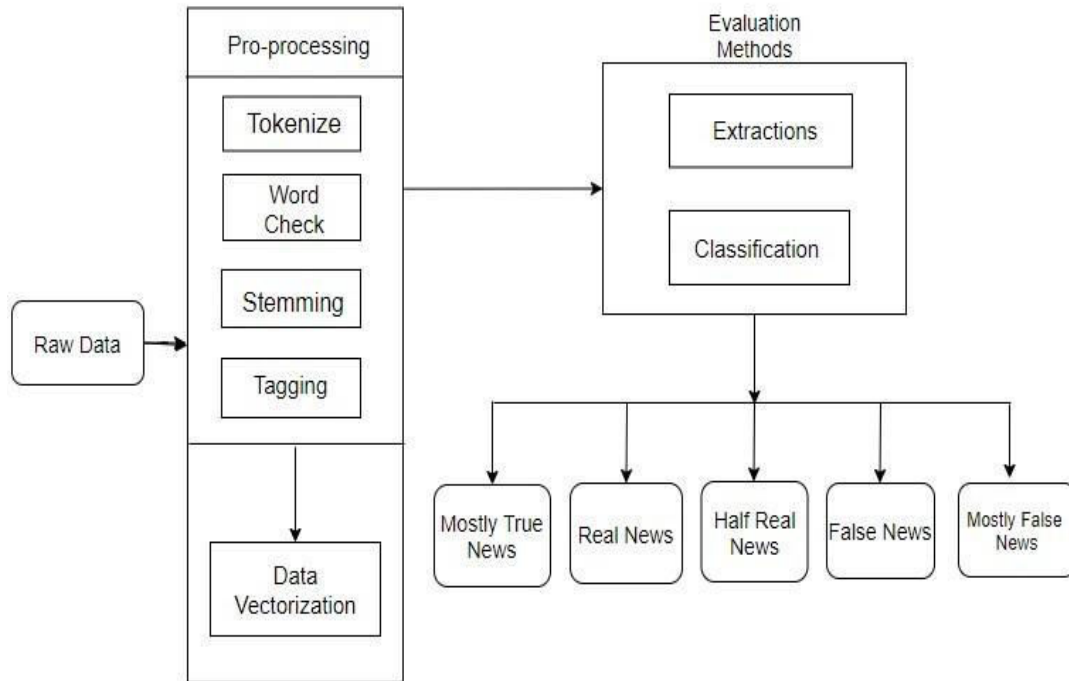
Raw Data

Pro-processing

Tokenize

Word Check

Stemming

Tagging

Data Vectorization

Evaluation Methods

Extractions

Classification

Mostly True News

Real News

Half Real News

False News

Mostly False News